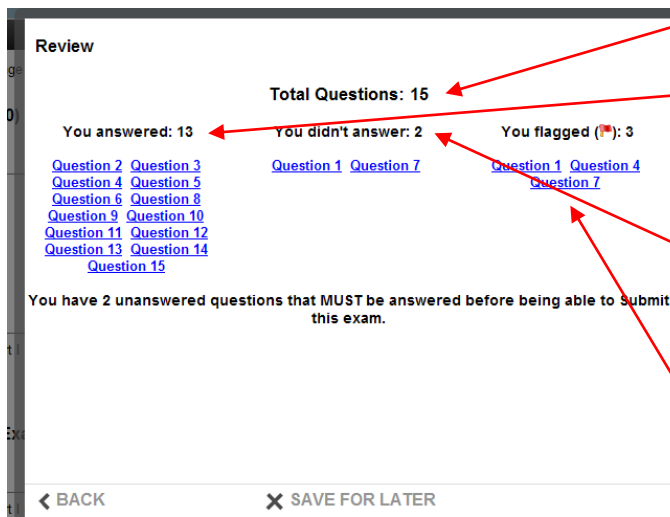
Review

Total Questions: 15

You answered: 13

Question 2 Question 3
Question 4 Question 5
Question 6 Question 8
Question 9 Question 10
Question 11 Question 12
Question 13 Question 14
Question 15

You didn't answer: 2

Question 1 Question 7

You flagged (🚩): 3

Question 1 Question 4
Question 7

You have 2 unanswered questions that MUST be answered before being able to Submit this exam.

‹ BACK ✕ SAVE FOR LATER